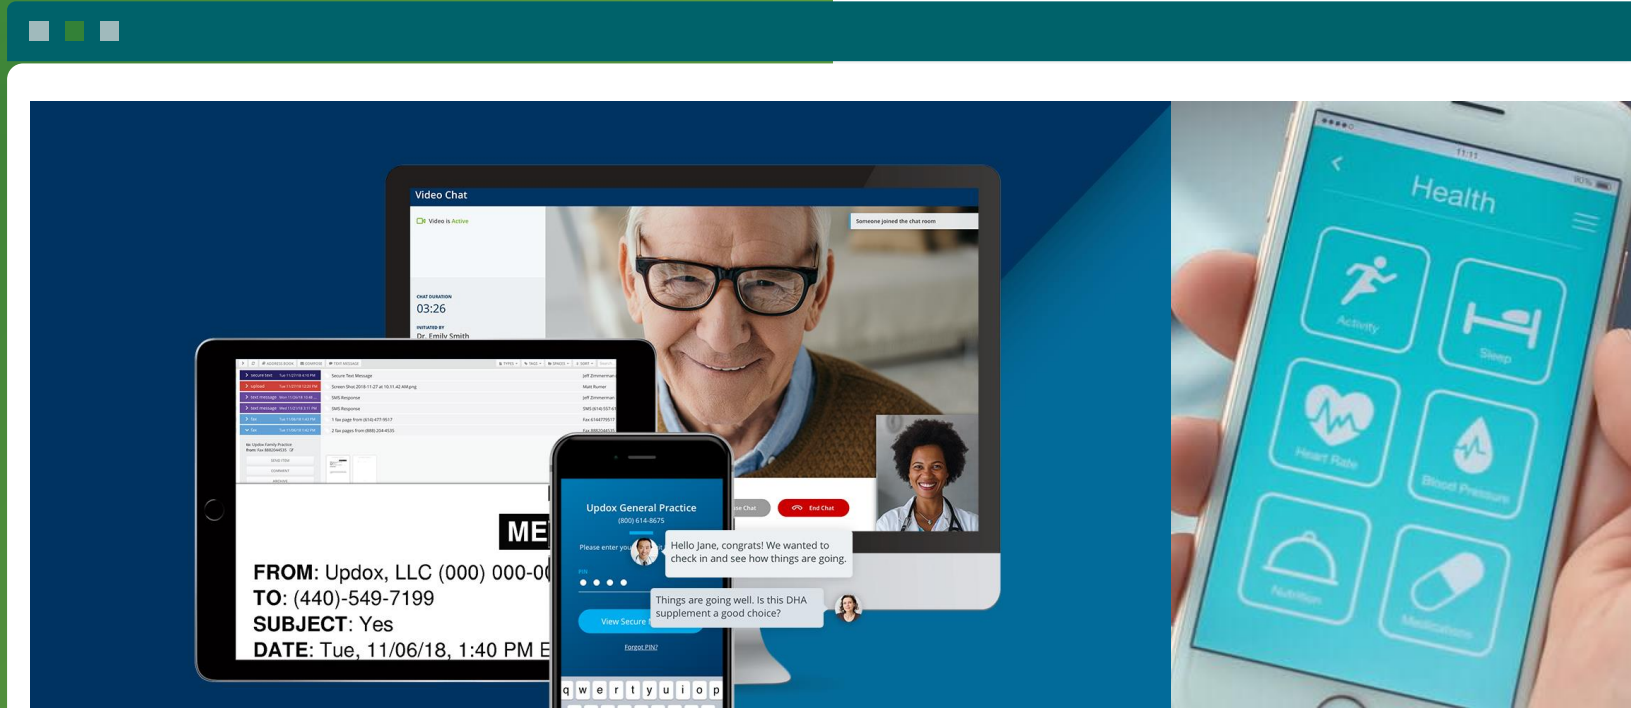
Video Chat

Video is Active

Someone joined the chat room

CHAT DURATION
03:26

INITIATED BY
Dr. Emily Smith

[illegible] Chat

End Chat

Updox General Practice
(800) 614-8675

Please enter you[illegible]

PIN

View Secure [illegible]

Forgot PIN?

Hello Jane, congrats! We wanted to check in and see how things are going.

Things are going well. Is this DHA supplement a good choice?

q w e r t y u i o p

ME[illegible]

FROM: Updox, LLC (000) 000-0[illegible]
TO: (440)-549-7199
SUBJECT: Yes
DATE: Tue, 11/06/18, 1:40 PM E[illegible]

11:11

Health

Activity

Sleep

Heart Rate

Blood Pressure

Nutrition

Medications